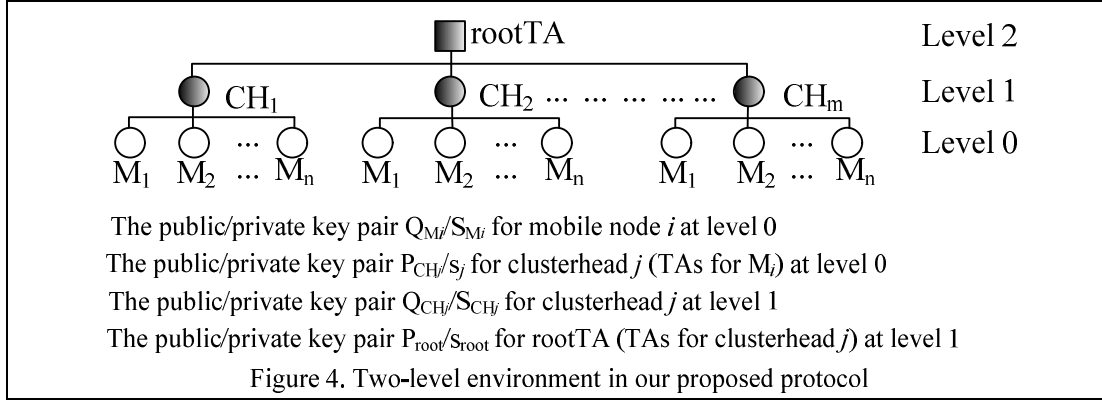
rootTA

Level 2

$CH_1$ $CH_2$ ... ... ... ... ... $CH_m$

Level 1

... ... ...

$M_1$ $M_2$ ... $M_n$ $M_1$ $M_2$ ... $M_n$ $M_1$ $M_2$ ... $M_n$

Level 0

The public/private key pair $Q_{Mi}/S_{Mi}$ for mobile node $i$ at level 0

The public/private key pair $P_{CHj}/s_j$ for clusterhead $j$ (TAs for $M_i$) at level 0

The public/private key pair $Q_{CHj}/S_{CHj}$ for clusterhead $j$ at level 1

The public/private key pair $P_{root}/s_{root}$ for rootTA (TAs for clusterhead $j$) at level 1

Figure 4. Two-level environment in our proposed protocol